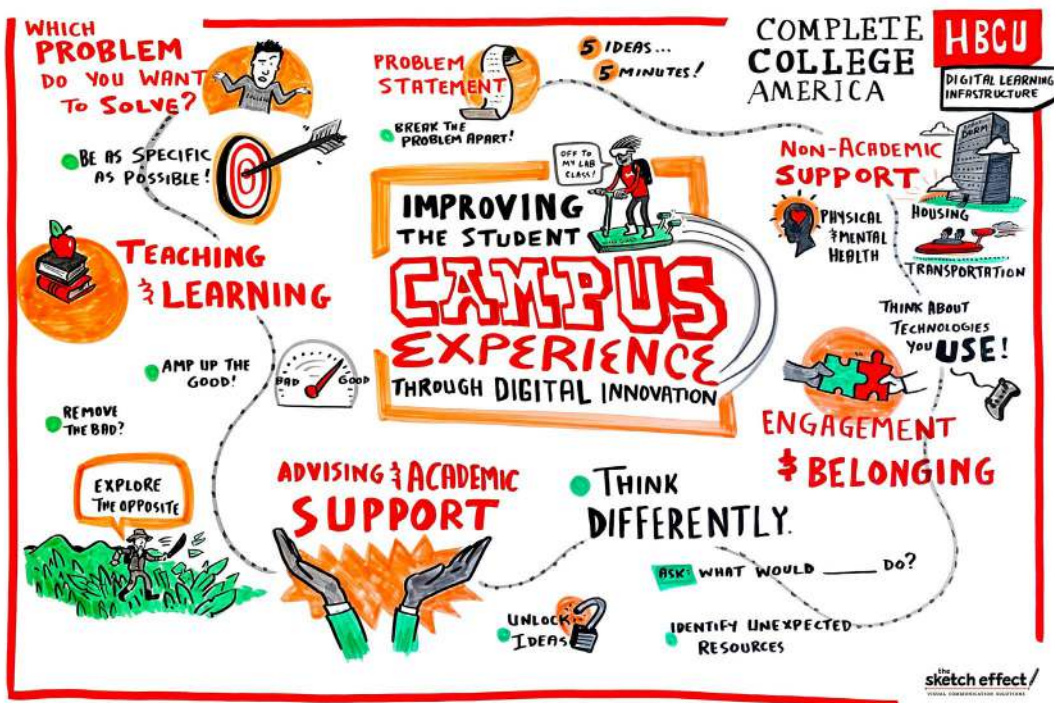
WHICH PROBLEM DO YOU WANT TO SOLVE?

BE AS SPECIFIC AS POSSIBLE!

PROBLEM STATEMENT

BREAK THE PROBLEM APART!

5 IDEAS... 5 MINUTES!

COMPLETE COLLEGE AMERICA

HBCU

DIGITAL LEARNING INFRASTRUCTURE

OFF TO MY LAB CLASS!

IMPROVING THE STUDENT CAMPUS EXPERIENCE THROUGH DIGITAL INNOVATION

NON-ACADEMIC SUPPORT

DORM

PHYSICAL & MENTAL HEALTH

HOUSING

TRANSPORTATION

TEACHING & LEARNING

AMP UP THE GOOD!

BAD GOOD

REMOVE THE BAD?

THINK ABOUT TECHNOLOGIES YOU USE!

ENGAGEMENT & BELONGING

EXPLORE THE OPPOSITE

ADVISING & ACADEMIC SUPPORT

THINK DIFFERENTLY.

ASK: WHAT WOULD ____ DO?

UNLOCK IDEAS

IDENTIFY UNEXPECTED RESOURCES

the sketch effect
VISUAL COMMUNICATION SOLUTIONS